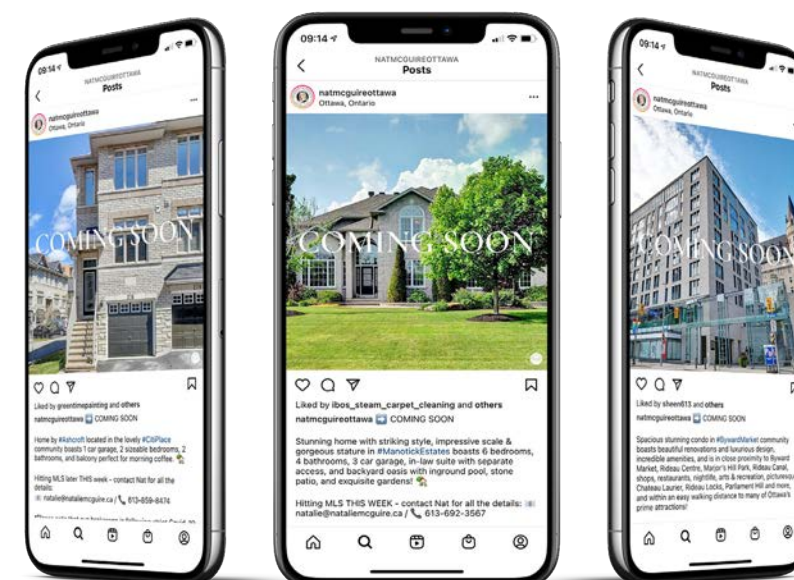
09:14
NATMCGUIREOTTAWA
Posts
natmcguireottawa
Ottawa, Ontario
COMING SOON
Liked by greentimepainting and others
natmcguireottawa COMING SOON
Home by #Ashcroft located in the lovely #CitiPlace community boasts 1 car garage, 2 sizeable bedrooms, 2 bathrooms, and balcony perfect for morning coffee.
Hitting MLS later THIS week - contact Nat for all the details:
natalie@nataliemcguire.ca / 613-659-8474

09:14
NATMCGUIREOTTAWA
Posts
natmcguireottawa
Ottawa, Ontario
COMING SOON
Liked by ibos_steam_carpet_cleaning and others
natmcguireottawa COMING SOON
Stunning home with striking style, impressive scale & gorgeous stature in #ManotickEstates boasts 6 bedrooms, 4 bathrooms, 3 car garage, in-law suite with separate access, and backyard oasis with inground pool, stone patio, and exquisite gardens!
Hitting MLS THIS WEEK - contact Nat for all the details: natalie@nataliemcguire.ca / 613-692-3567

09:14
NATMCGUIREOTTAWA
Posts
natmcguireottawa
Ottawa, Ontario
COMING SOON
Liked by sheen613 and others
natmcguireottawa COMING SOON
Spacious stunning condo in #BywardMarket community boasts beautiful renovations and luxurious design, incredible amenities, and is in close proximity to Byward Market, Rideau Centre, Major's Hill Park, Rideau Canal, shops, restaurants, nightlife, arts & recreation, picturesque Chateau Laurier, Rideau Locks, Parliament Hill and more, and within an easy walking distance to many of Ottawa's prime attractions!